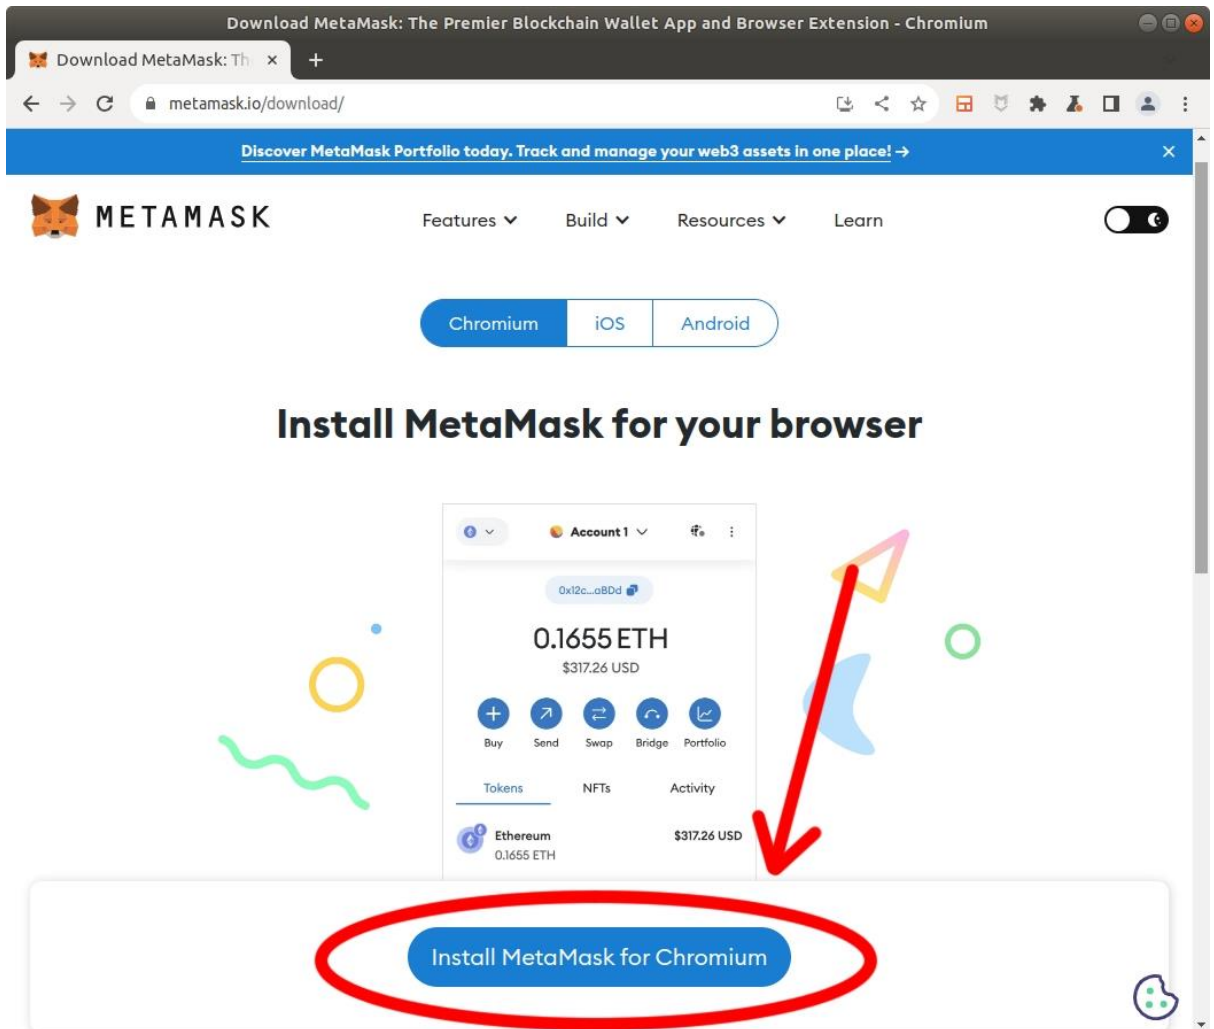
Download MetaMask: The Premier Blockchain Wallet App and Browser Extension - Chromium

Download MetaMask: Th ×

metamask.io/download/

Discover MetaMask Portfolio today. Track and manage your web3 assets in one place! →

METAMASK

Features Build Resources Learn

Chromium iOS Android

Install MetaMask for your browser

Account 1

0x12c...aBDd

0.1655 ETH

$317.26 USD

Buy Send Swap Bridge Portfolio

Tokens NFTs Activity

Ethereum $317.26 USD

0.1655 ETH

Install MetaMask for Chromium